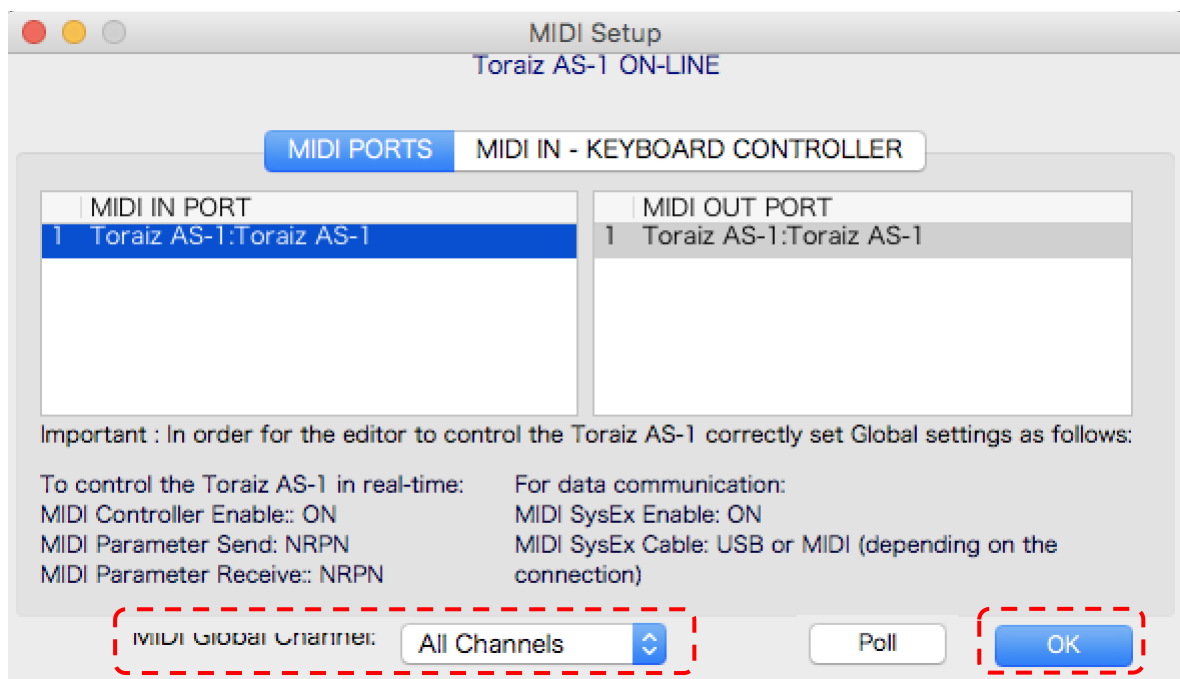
MIDI Setup

Toraiz AS-1 ON-LINE

MIDI PORTS | MIDI IN - KEYBOARD CONTROLLER

| | MIDI IN PORT |
|---|---|
| 1 | Toraiz AS-1:Toraiz AS-1 |

| | MIDI OUT PORT |
|---|---|
| 1 | Toraiz AS-1:Toraiz AS-1 |

Important : In order for the editor to control the Toraiz AS-1 correctly set Global settings as follows:

To control the Toraiz AS-1 in real-time:
MIDI Controller Enable:: ON
MIDI Parameter Send: NRPN
MIDI Parameter Receive:: NRPN

For data communication:
MIDI SysEx Enable: ON
MIDI SysEx Cable: USB or MIDI (depending on the connection)

MIDI Global Channel: All Channels

Poll

OK